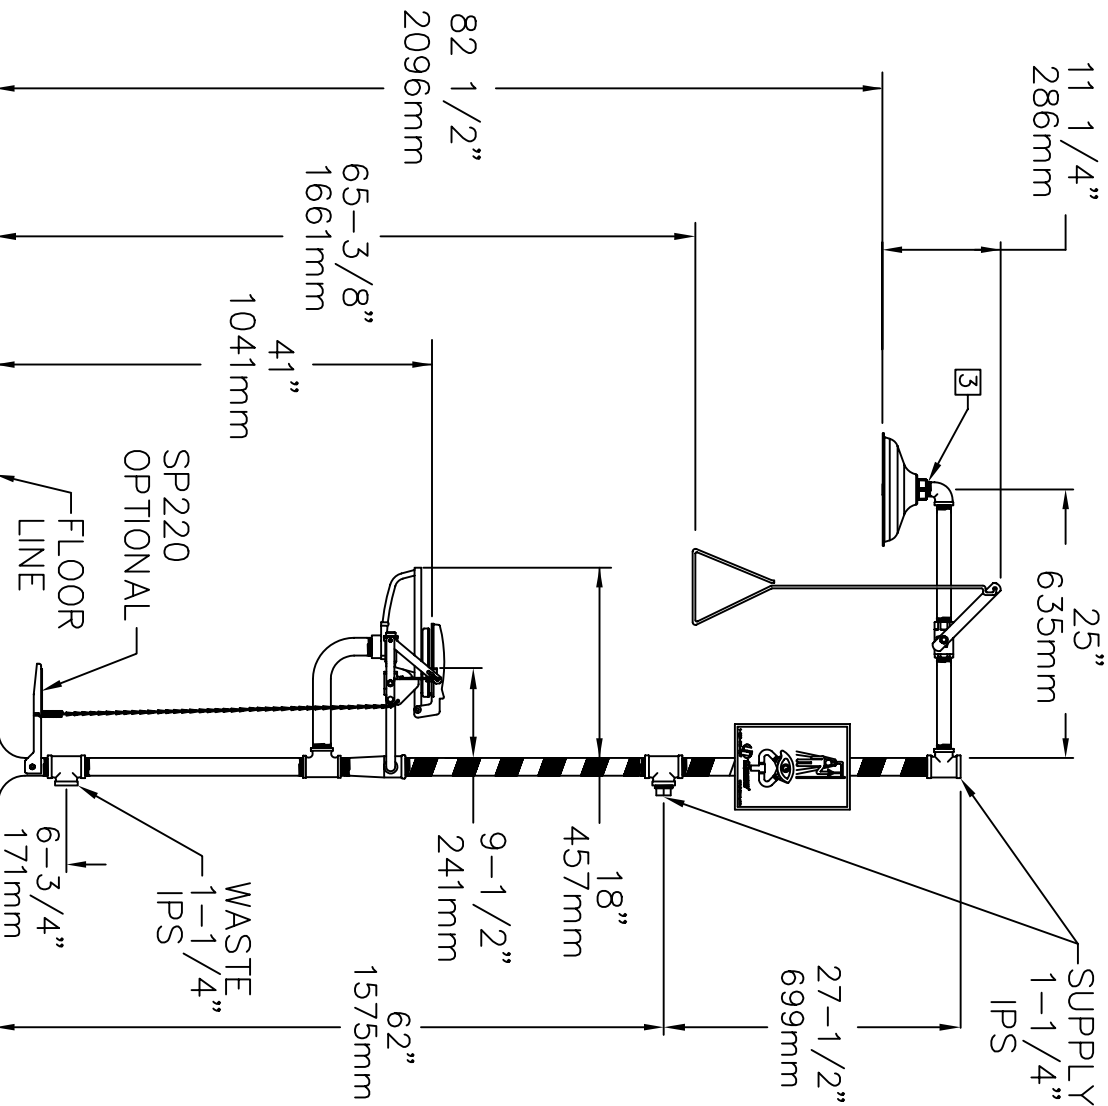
82 1/2"
2096mm

11 1/4"
286mm

65-3/8"
1661mm

41"
1041mm

3

SP220
OPTIONAL

FLOOR
LINE

25"
635mm

18"
457mm

9-1/2"
241mm

WASTE
1-1/4"
IPS

6-3/4"
171mm

SUPPLY
1-1/4"
IPS

27-1/2"
699mm

62"
1575mm